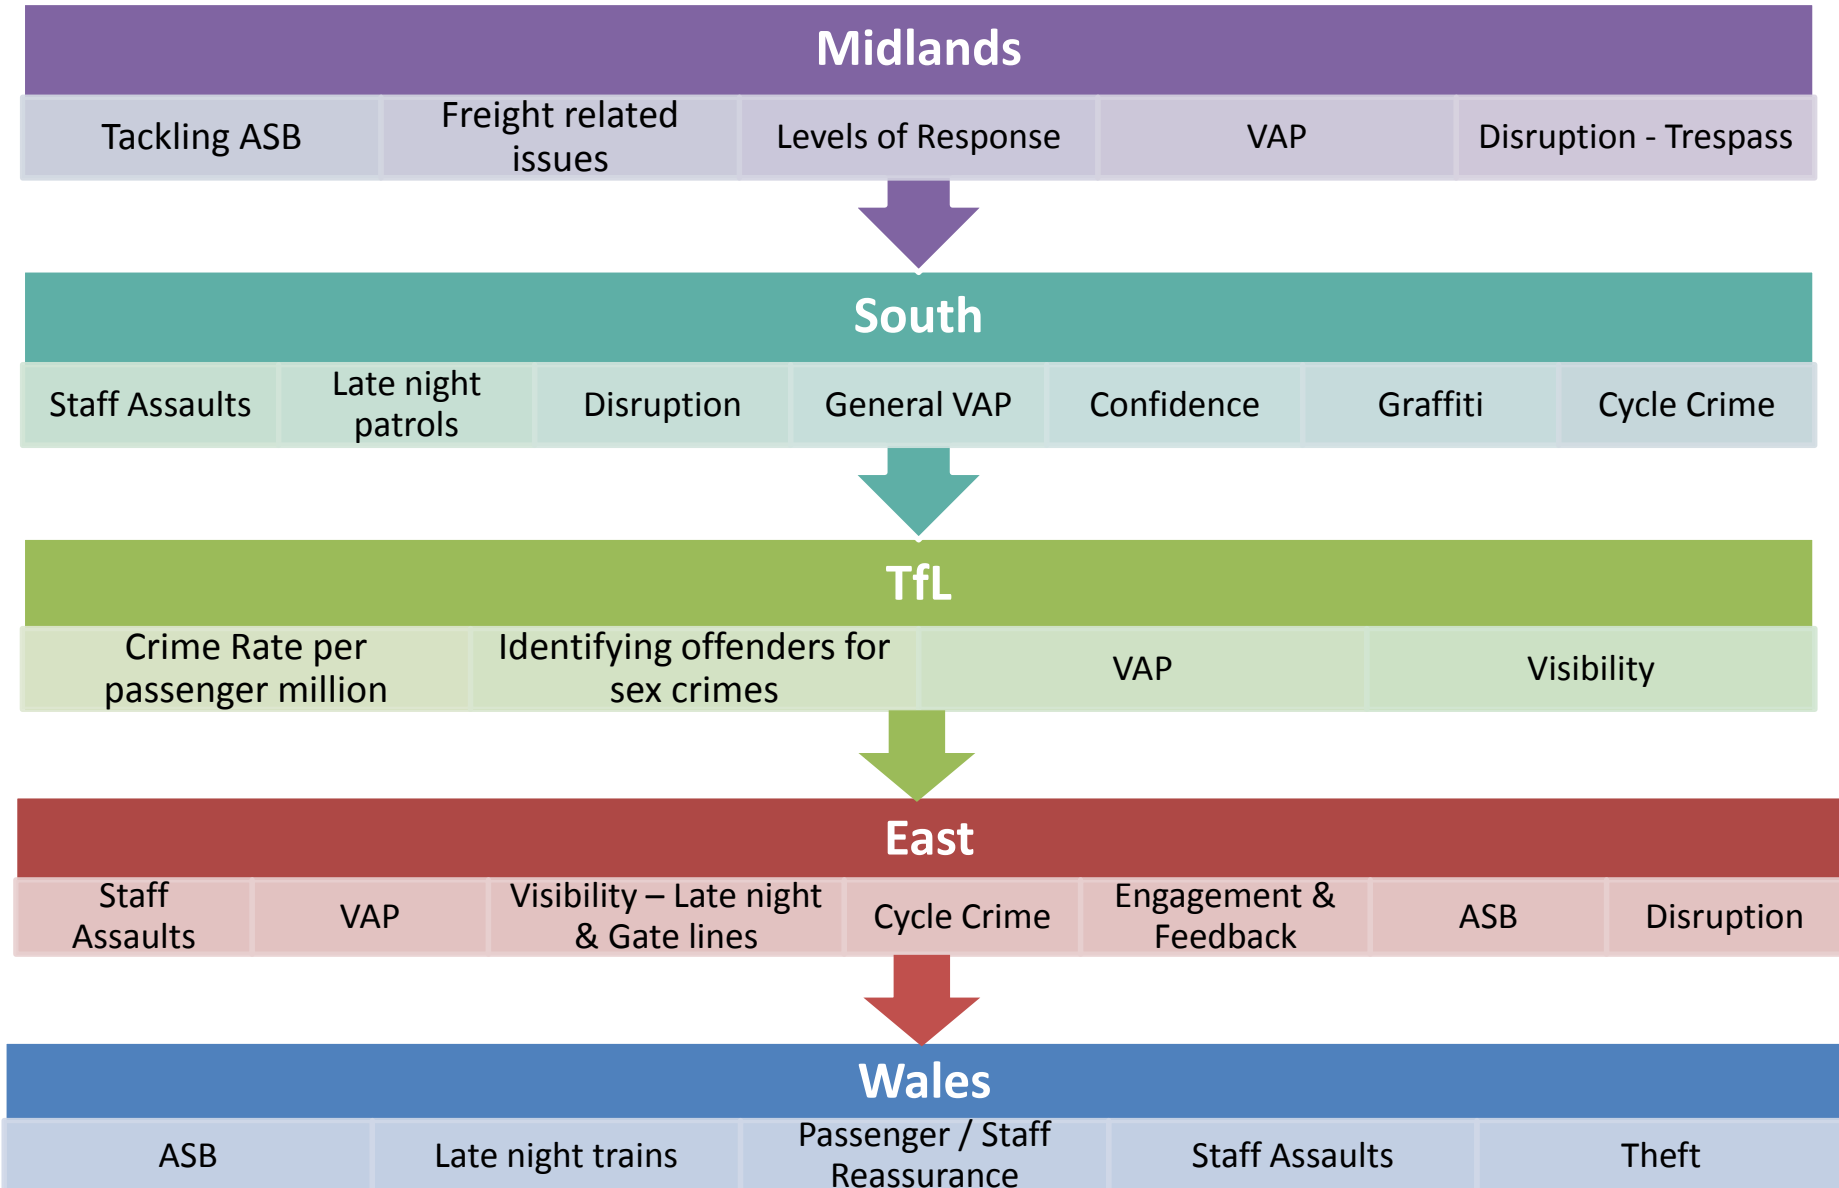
Midlands

| Tackling ASB | Freight related issues | Levels of Response | VAP | Disruption - Trespass |
|---|---|---|---|---|

South

| Staff Assaults | Late night patrols | Disruption | General VAP | Confidence | Graffiti | Cycle Crime |
|---|---|---|---|---|---|---|

TfL

| Crime Rate per passenger million | Identifying offenders for sex crimes | VAP | Visibility |
|---|---|---|---|

East

| Staff Assaults | VAP | Visibility – Late night & Gate lines | Cycle Crime | Engagement & Feedback | ASB | Disruption |
|---|---|---|---|---|---|---|

Wales

| ASB | Late night trains | Passenger / Staff Reassurance | Staff Assaults | Theft |
|---|---|---|---|---|